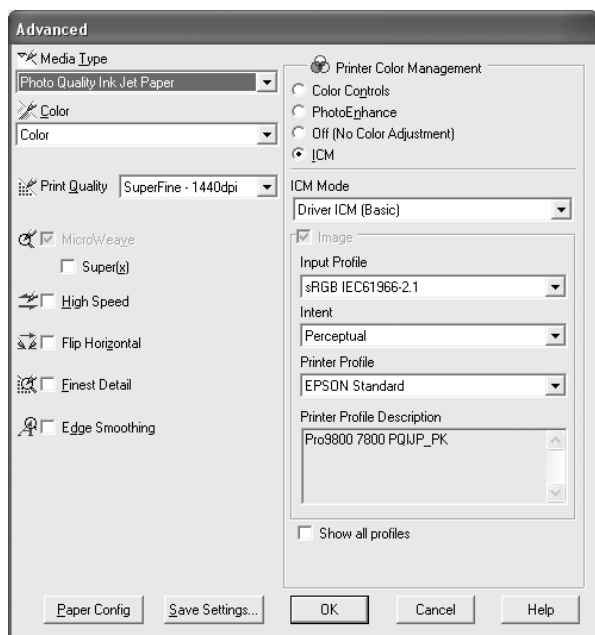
Advanced

Media Type
Photo Quality Ink Jet Paper

Color
Color

Print Quality SuperFine - 1440dpi

MicroWeave
Super(x)

High Speed

Flip Horizontal

Finest Detail

Edge Smoothing

Printer Color Management
Color Controls
PhotoEnhance
Off (No Color Adjustment)
ICM

ICM Mode
Driver ICM (Basic)

Image
Input Profile
sRGB IEC61966-2.1
Intent
Perceptual
Printer Profile
EPSON Standard
Printer Profile Description
Pro9800 7800 PQIJP_PK

Show all profiles

Paper Config
Save Settings...
OK
Cancel
Help